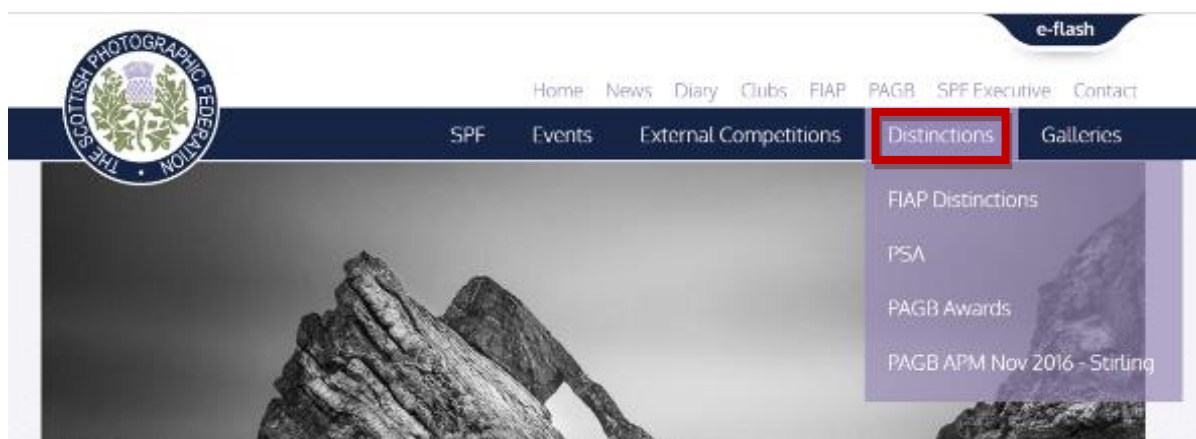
THE SCOTTISH PHOTOGRAPHIC FEDERATION

e-flash

Home News Diary Clubs FIAP PAGB SPF Executive Contact

SPF Events External Competitions Distinctions Galleries

FIAP Distinctions

PSA

PAGB Awards

PAGB APM Nov 2016 - Stirling